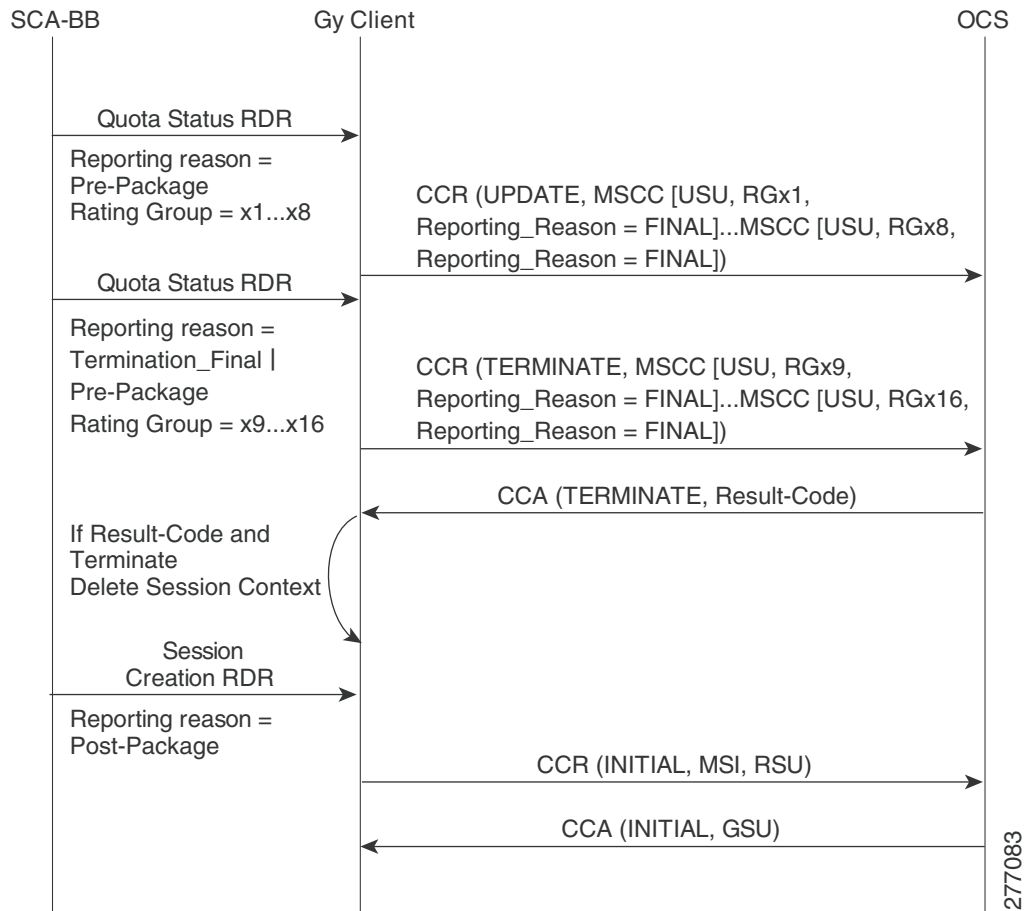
SCA-BB

Gy Client

OCS

Quota Status RDR

Reporting reason = Pre-Package Rating Group = x1...x8

CCR (UPDATE, MSCC [USU, RGx1, Reporting_Reason = FINAL]...MSCC [USU, RGx8, Reporting_Reason = FINAL])

Quota Status RDR

Reporting reason = Termination_Final | Pre-Package Rating Group = x9...x16

CCR (TERMINATE, MSCC [USU, RGx9, Reporting_Reason = FINAL]...MSCC [USU, RGx16, Reporting_Reason = FINAL])

CCA (TERMINATE, Result-Code)

If Result-Code and Terminate Delete Session Context

Session Creation RDR

Reporting reason = Post-Package

CCR (INITIAL, MSI, RSU)

CCA (INITIAL, GSU)

277083